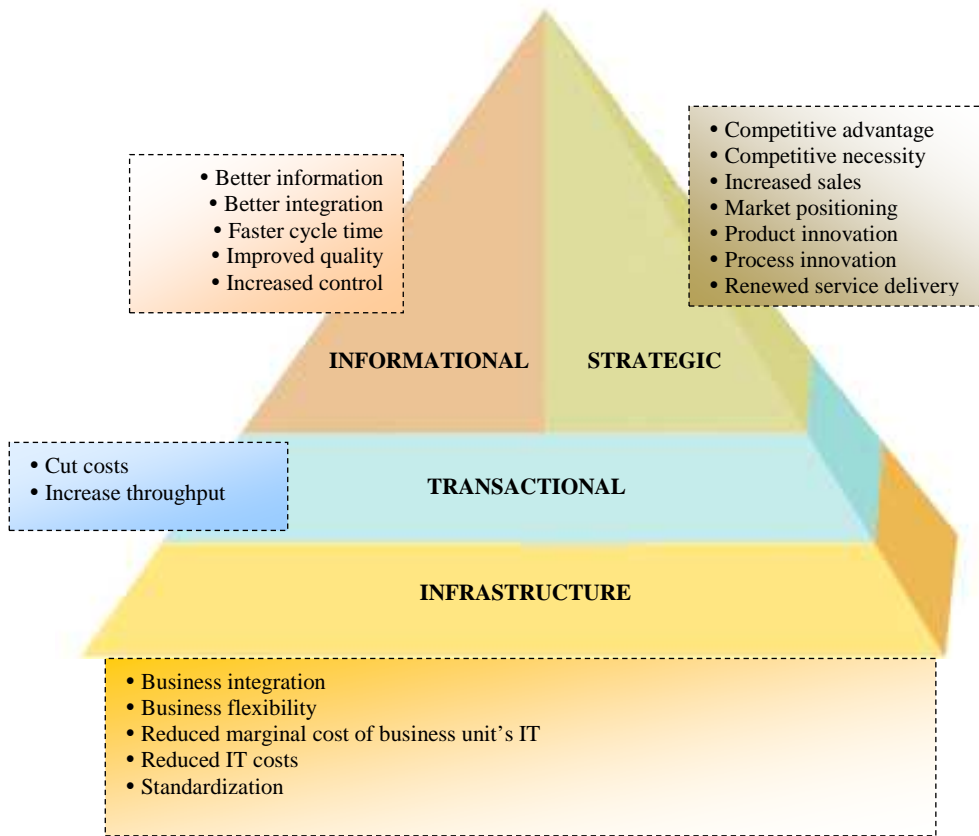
• Better information
• Better integration
• Faster cycle time
• Improved quality
• Increased control

• Competitive advantage
• Competitive necessity
• Increased sales
• Market positioning
• Product innovation
• Process innovation
• Renewed service delivery

INFORMATIONAL STRATEGIC

• Cut costs
• Increase throughput

TRANSACTIONAL

INFRASTRUCTURE

• Business integration
• Business flexibility
• Reduced marginal cost of business unit's IT
• Reduced IT costs
• Standardization